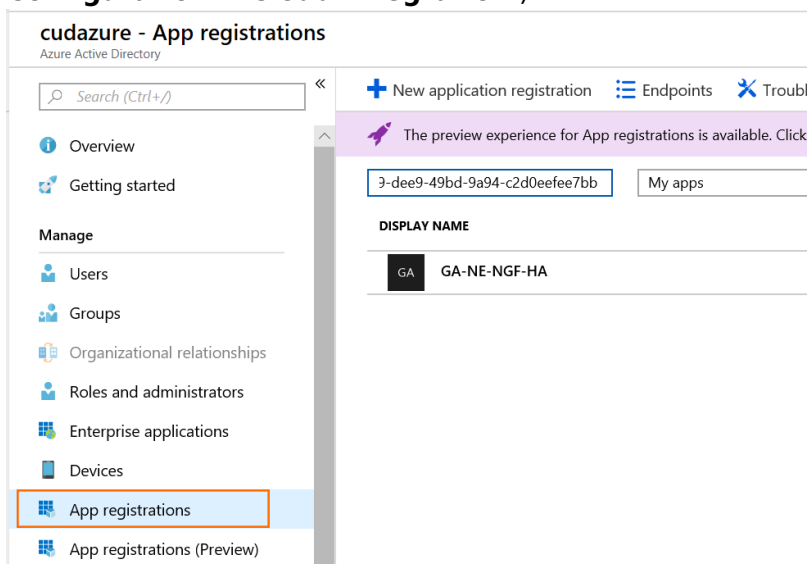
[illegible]

cudazure - App registrations
Azure Active Directory

Search (Ctrl+/)

«

Overview

Getting started

Manage

Users

Groups

Organizational relationships

Roles and administrators

Enterprise applications

Devices

App registrations

App registrations (Preview)

+ New application registration

Endpoints

Troubl

The preview experience for App registrations is available. Click

9-dee9-49bd-9a94-c2d0eefee7bb

My apps

DISPLAY NAME

GA

GA-NE-NGF-HA